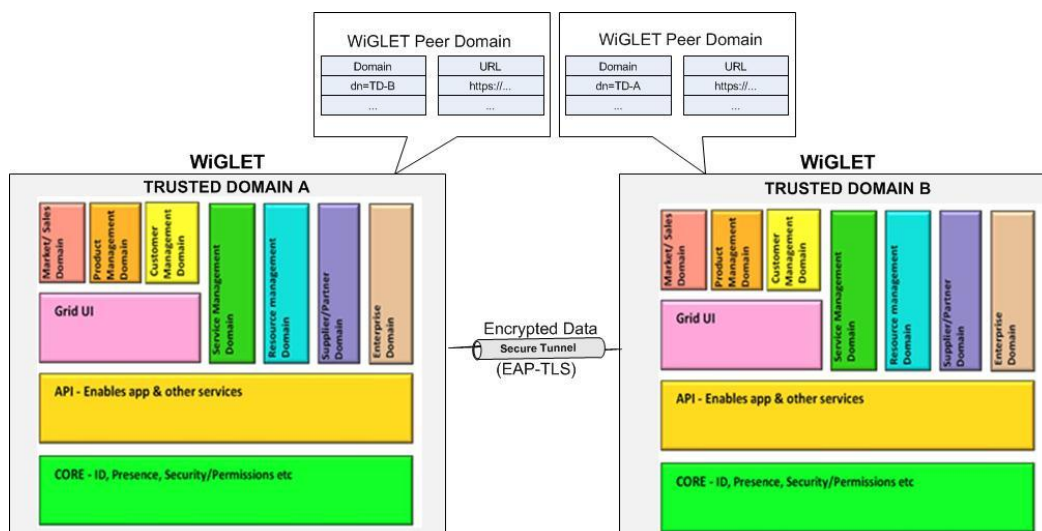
WiGLET Peer Domain

| Domain | URL |
|---|---|
| dn=TD-B | https://... |
| ... | ... |

WiGLET Peer Domain

| Domain | URL |
|---|---|
| dn=TD-A | https://... |
| ... | ... |

WiGLET
TRUSTED DOMAIN A

Market/ Sales Domain
Product Management Domain
Customer Management Domain
Service Management Domain
Resource management Domain
Supplier/Partner Domain
Enterprise Domain
Grid UI
API - Enables app & other services
CORE - ID, Presence, Security/Permissions etc

Encrypted Data
Secure Tunnel
(EAP-TLS)

WiGLET
TRUSTED DOMAIN B

Market/ Sales Domain
Product Management Domain
Customer Management Domain
Service Management Domain
Resource management Domain
Supplier/Partner Domain
Enterprise Domain
Grid UI
API - Enables app & other services
CORE - ID, Presence, Security/Permissions etc